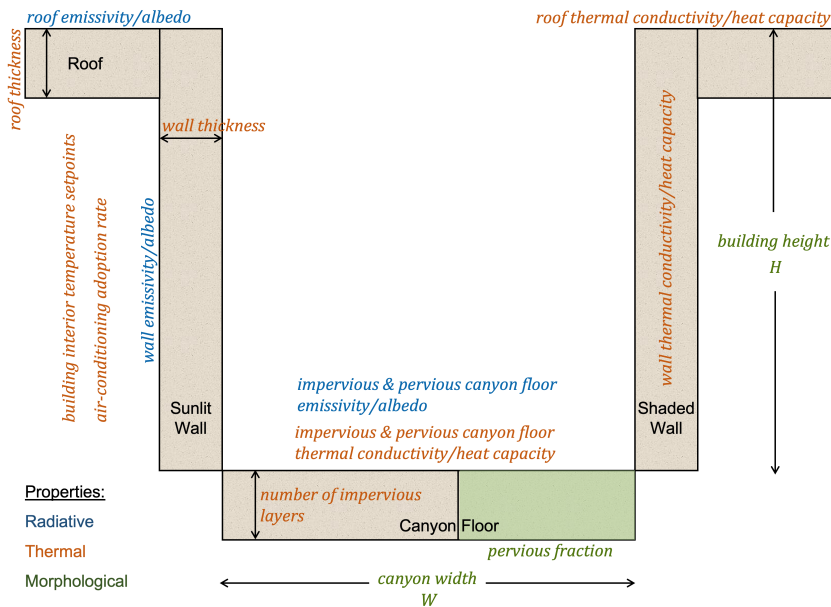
roof emissivity/albedo

roof thermal conductivity/heat capacity

roof thickness

Roof

wall thickness

building interior temperature setpoints

air-conditioning adoption rate

wall emissivity/albedo

wall thermal conductivity/heat capacity

building height
$H$

impervious & pervious canyon floor emissivity/albedo

impervious & pervious canyon floor thermal conductivity/heat capacity

Sunlit Wall

Shaded Wall

number of impervious layers

Canyon Floor

pervious fraction

Properties:
Radiative
Thermal
Morphological

canyon width
$W$